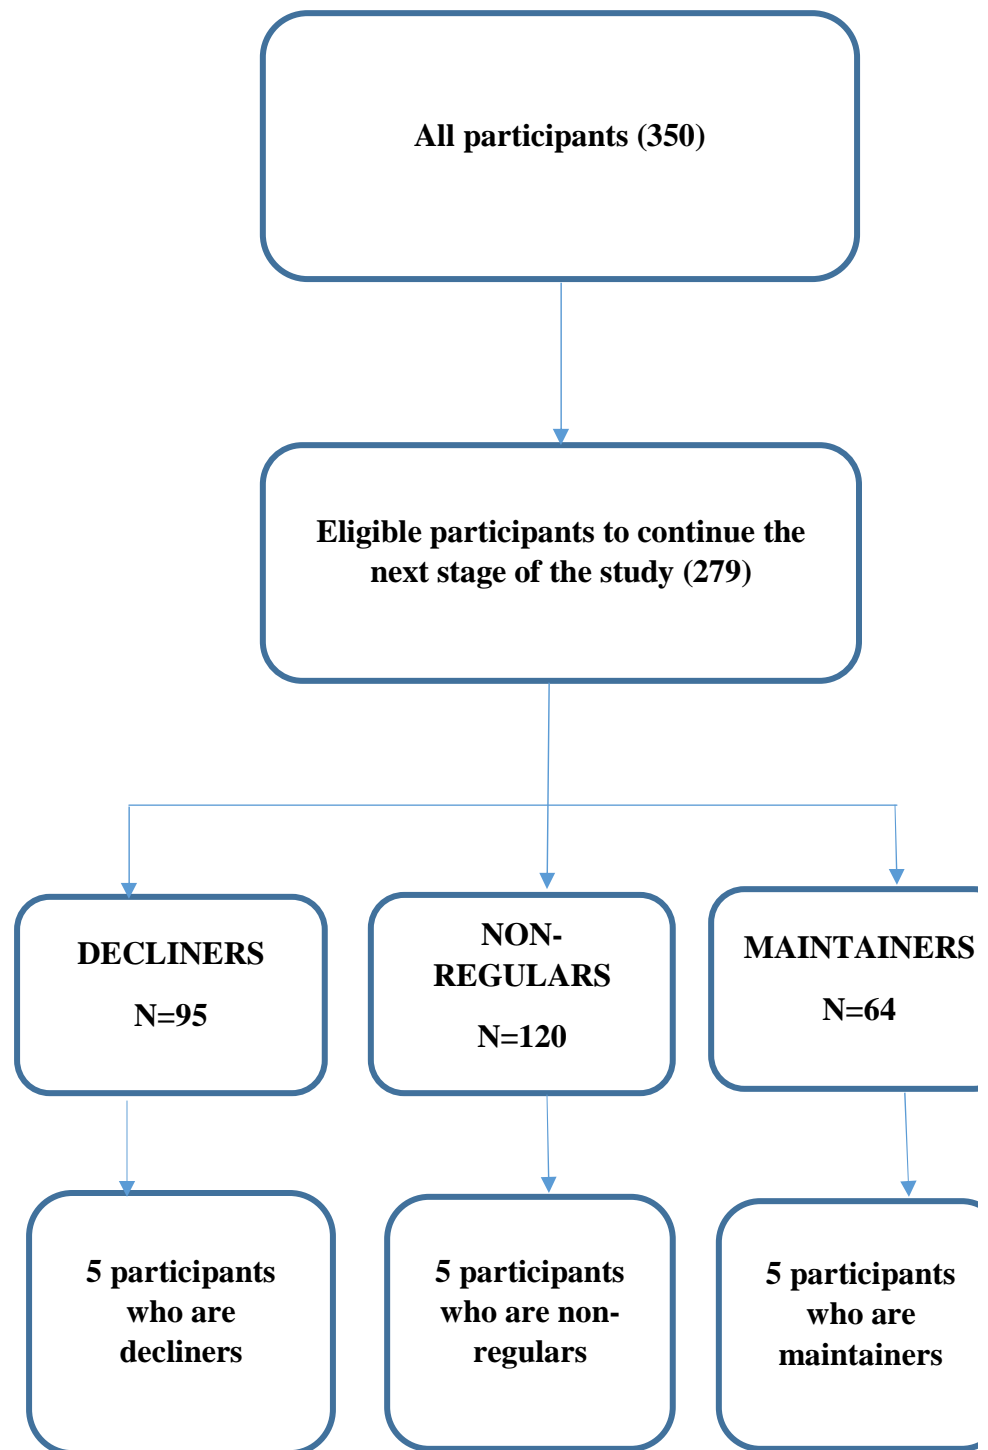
All participants (350)

Eligible participants to continue the next stage of the study (279)

DECLINERS

N=95

NON-REGULARS

N=120

MAINTAINERS

N=64

5 participants who are decliners

5 participants who are non-regulars

5 participants who are maintainers